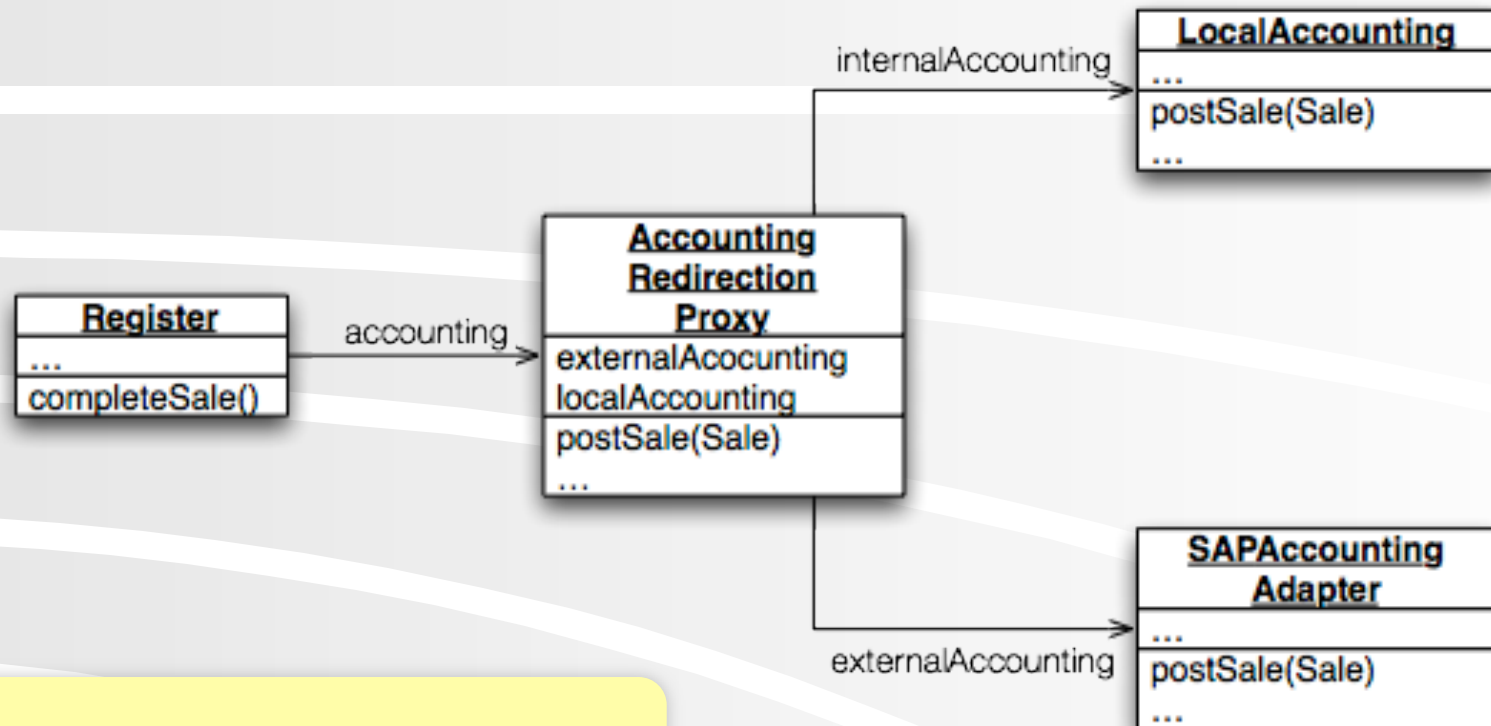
LocalAccounting
...
postSale(Sale)
...

internalAccounting

Register
...
completeSale()

accounting

Accounting Redirection Proxy
externalAcocunting
localAccounting
postSale(Sale)
...

SAPAccounting Adapter
...
postSale(Sale)
...

externalAccounting